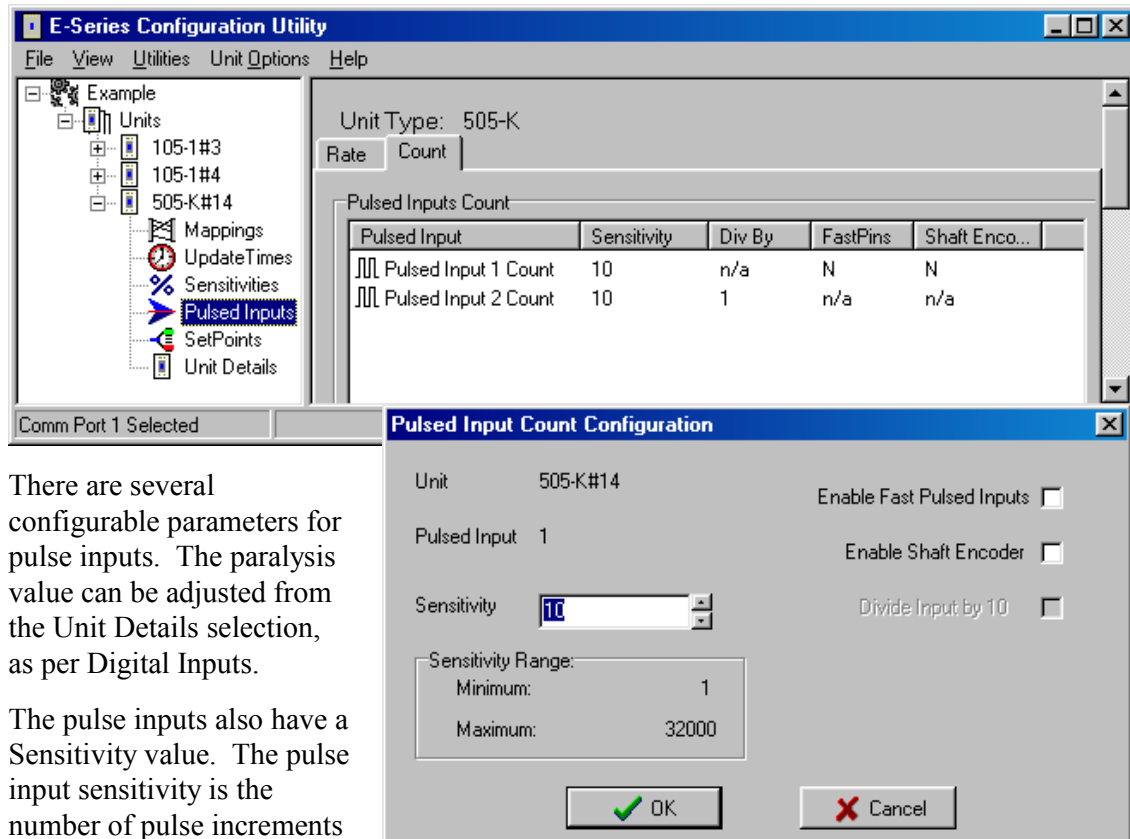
E-Series Configuration Utility

File View Utilities Unit Options Help

Example
Units
105-1#3
105-1#4
505-K#14
Mappings
UpdateTimes
Sensitivities
Pulsed Inputs
SetPoints
Unit Details

Unit Type: 505-K

Rate Count

Pulsed Inputs Count

| Pulsed Input | Sensitivity | Div By | FastPins | Shaft Enco... |
|---|---|---|---|---|
| Pulsed Input 1 Count | 10 | n/a | N | N |
| Pulsed Input 2 Count | 10 | 1 | n/a | n/a |

Comm Port 1 Selected

Pulsed Input Count Configuration

Unit 505-K#14

Pulsed Input 1

Sensitivity 10

Sensitivity Range:
Minimum: 1
Maximum: 32000

Enable Fast Pulsed Inputs

Enable Shaft Encoder

Divide Input by 10

OK

Cancel

There are several configurable parameters for pulse inputs. The paralysis value can be adjusted from the Unit Details selection, as per Digital Inputs.

The pulse inputs also have a Sensitivity value. The pulse input sensitivity is the number of pulse increments